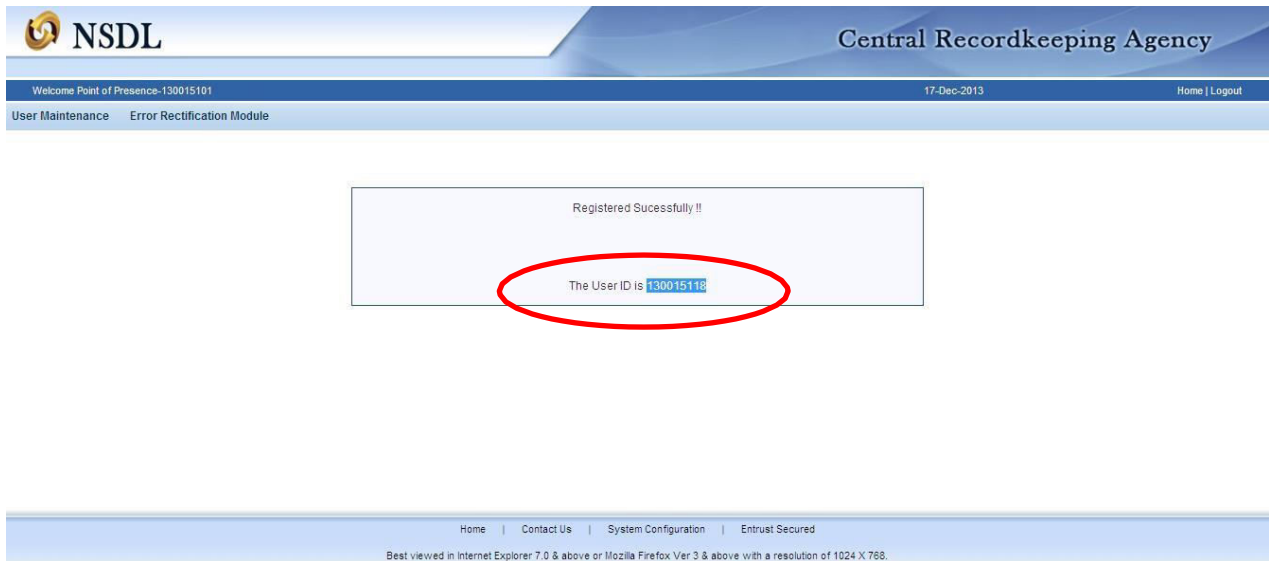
NSDL

Central Recordkeeping Agency

Welcome Point of Presence-130015101

17-Dec-2013

Home | Logout

User Maintenance Error Rectification Module

Registered Sucessfully !!

The User ID is 130015118

Home | Contact Us | System Configuration | Entrust Secured

Best viewed in Internet Explorer 7.0 & above or Mozilla Firefox Ver 3 & above with a resolution of 1024 X 768.